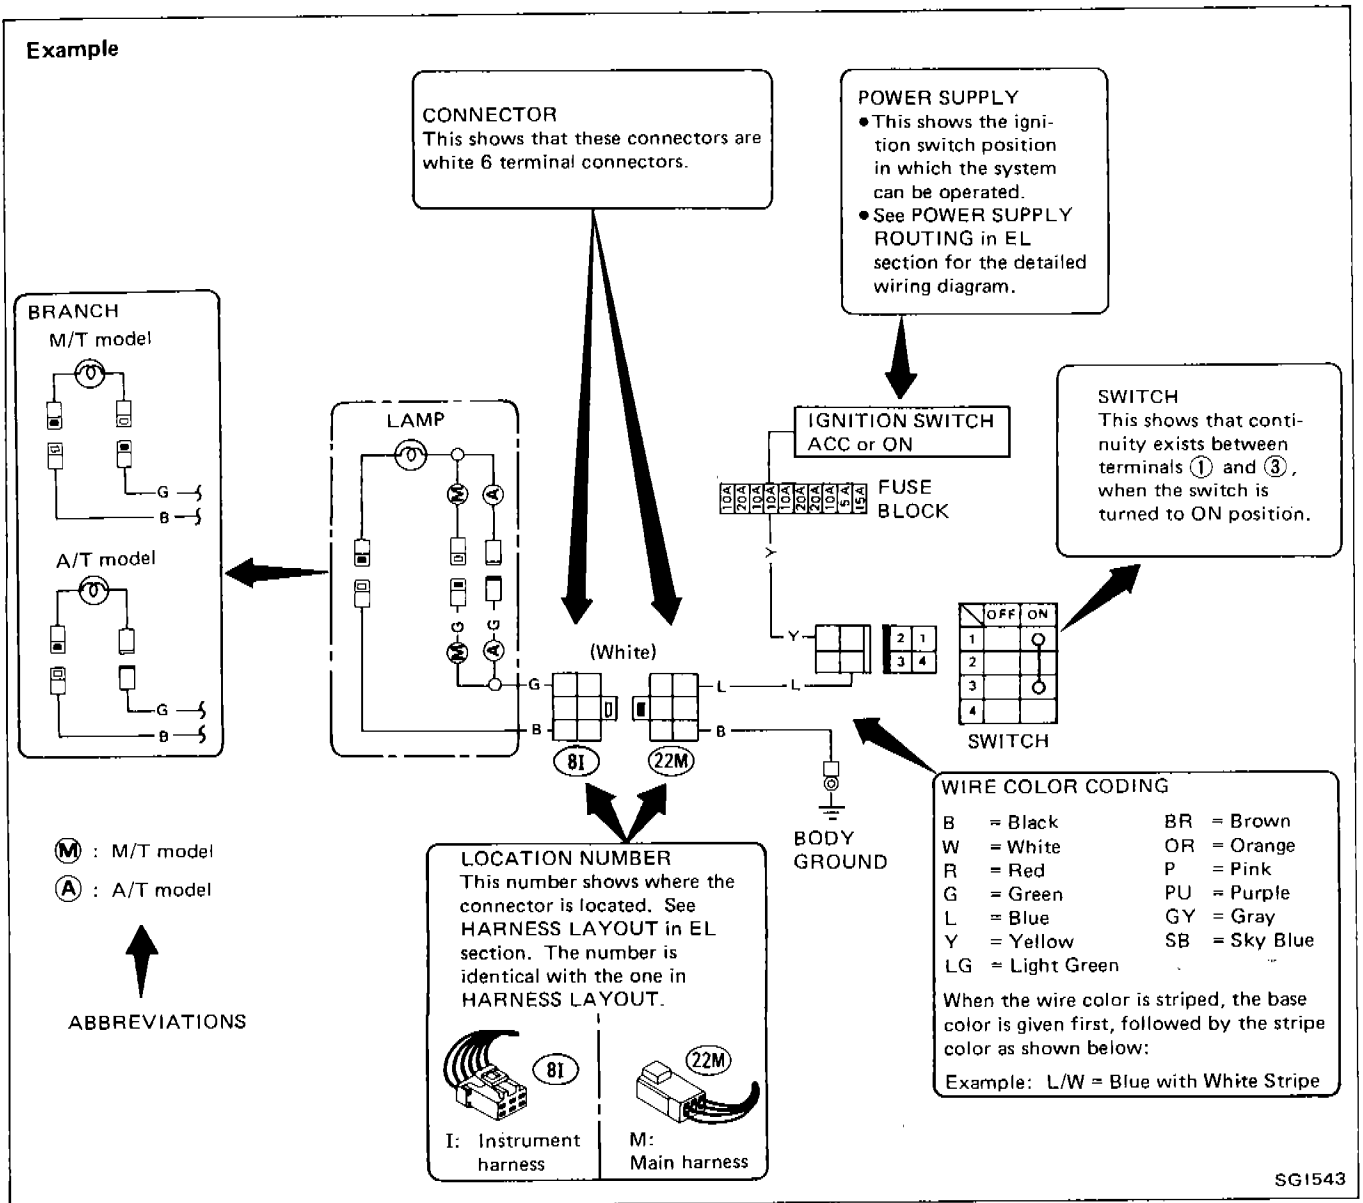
Example

CONNECTOR
This shows that these connectors are white 6 terminal connectors.

POWER SUPPLY
• This shows the ignition switch position in which the system can be operated.
• See POWER SUPPLY ROUTING in EL section for the detailed wiring diagram.

BRANCH
M/T model

G
B

A/T model

G
B

LAMP

Ⓜ
Ⓐ
G Ⓜ
G Ⓐ

IGNITION SWITCH
ACC or ON

10A 20A 10A 10A 10A 20A 20A 10A 5A 15A
FUSE BLOCK

Y

SWITCH
This shows that continuity exists between terminals ① and ③, when the switch is turned to ON position.

(White)

G
B
L
L
Y
B

81
22M

| | OFF | ON |
|---|---|---|
| 1 | | |
| 2 | | |
| 3 | | |
| 4 | | |

2 1
3 4

SWITCH

BODY GROUND

Ⓜ : M/T model
Ⓐ : A/T model

ABBREVIATIONS

LOCATION NUMBER
This number shows where the connector is located. See HARNESS LAYOUT in EL section. The number is identical with the one in HARNESS LAYOUT.

81
I: Instrument harness

22M
M: Main harness

WIRE COLOR CODING
B = Black
W = White
R = Red
G = Green
L = Blue
Y = Yellow
LG = Light Green
BR = Brown
OR = Orange
P = Pink
PU = Purple
GY = Gray
SB = Sky Blue

When the wire color is striped, the base color is given first, followed by the stripe color as shown below:
Example: L/W = Blue with White Stripe

SGI543